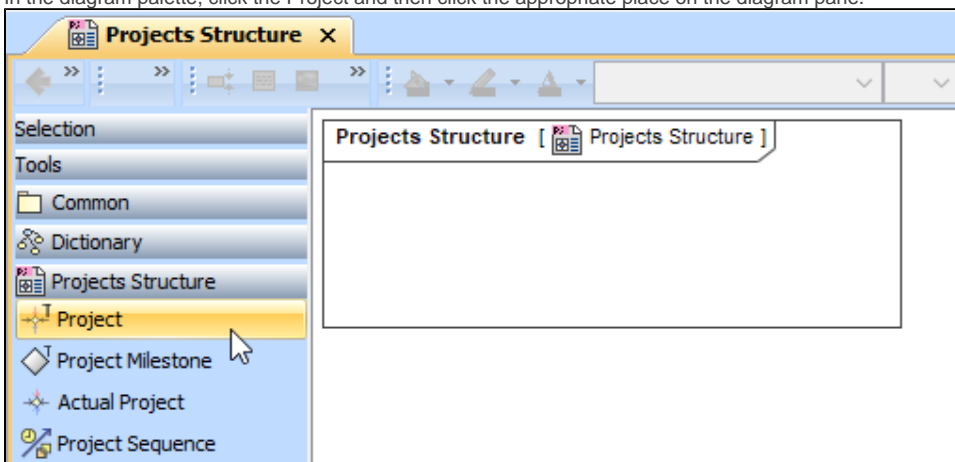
In the diagram palette, click the Project and then click the appropriate place on the diagram pane.

Projects Structure ×

Selection
Tools
Common
Dictionary
Projects Structure
Project
Project Milestone
Actual Project
Project Sequence

Projects Structure [ Projects Structure ]